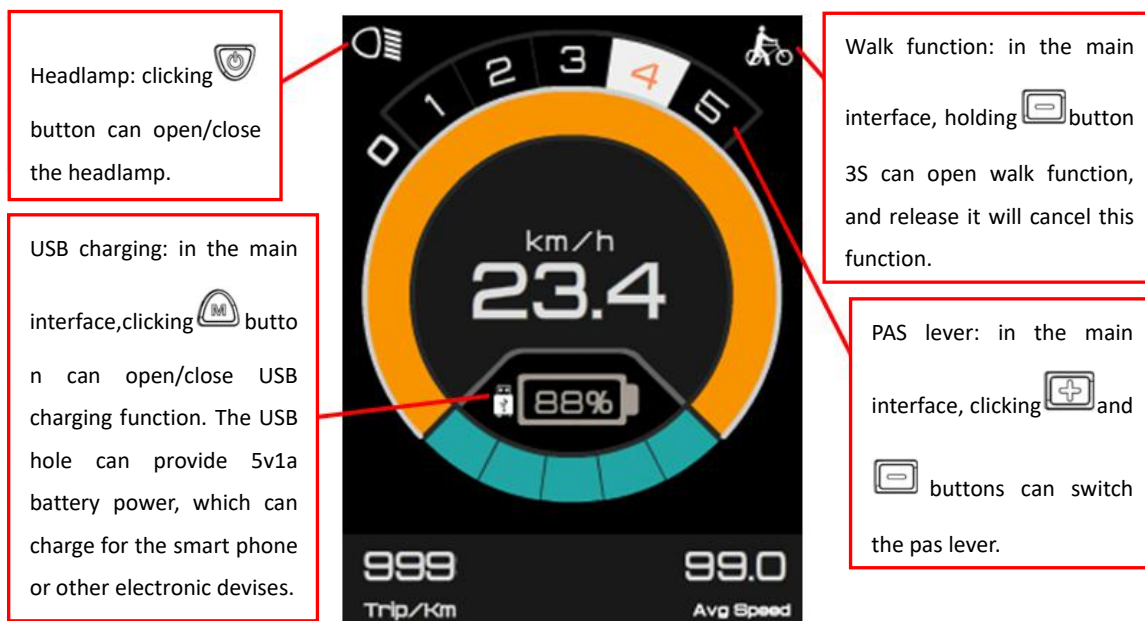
Headlamp: clicking button can open/close the headlamp.

USB charging: in the main interface,clicking M button can open/close USB charging function. The USB hole can provide 5v1a battery power, which can charge for the smart phone or other electronic devises.

0 1 2 3 4 5

km/h

23.4

88%

999

Trip/Km

99.0

Avg Speed

Walk function: in the main interface, holding button 3S can open walk function, and release it will cancel this function.

PAS lever: in the main interface, clicking and buttons can switch the pas lever.